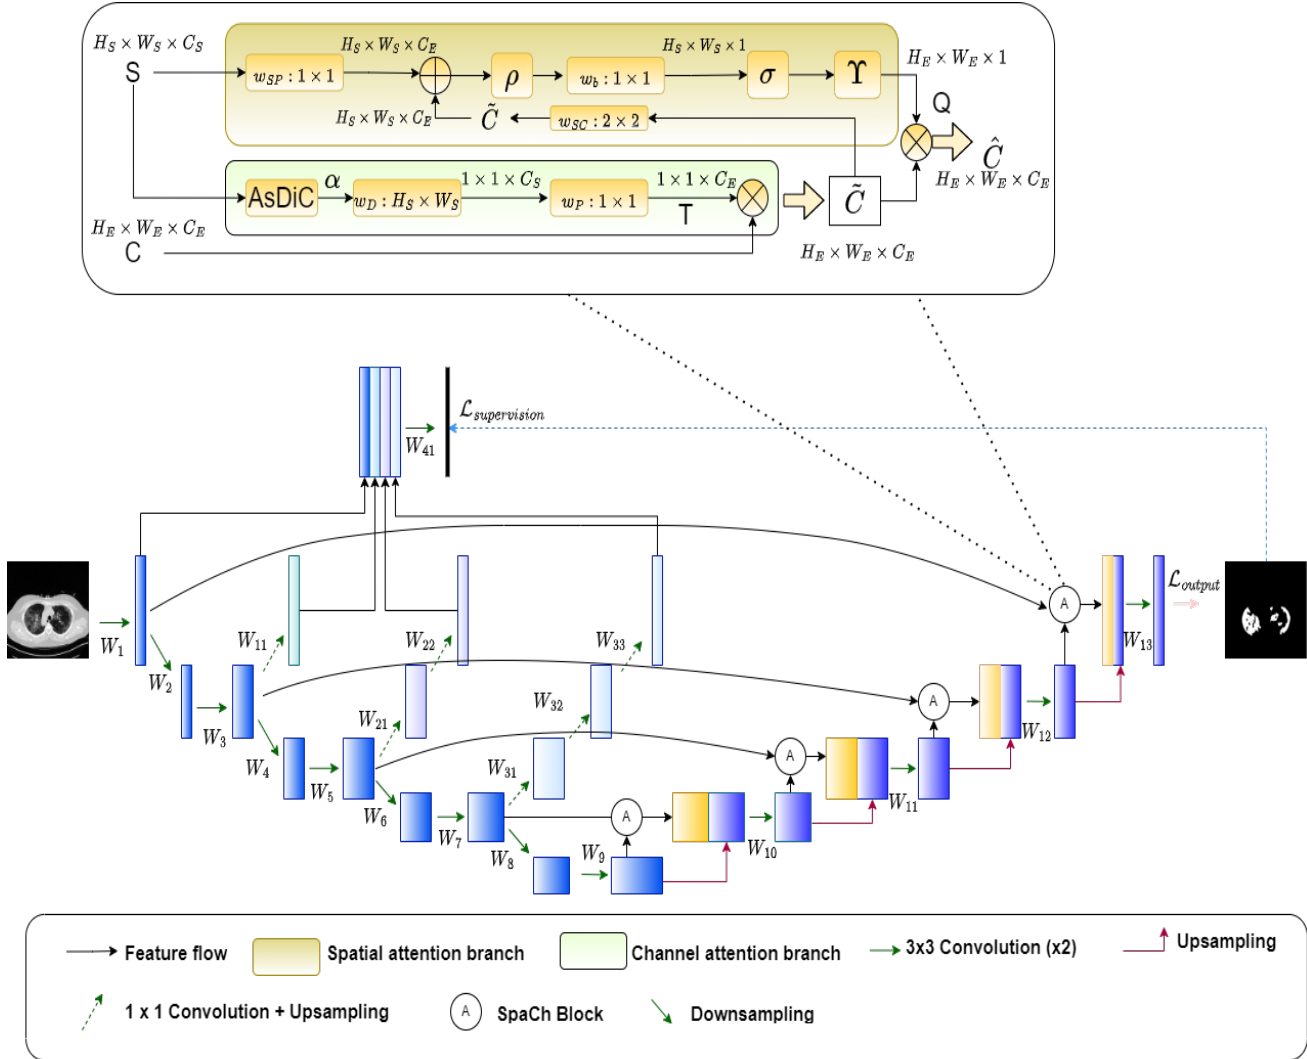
$H_S \times W_S \times C_S$
S
$H_S \times W_S \times C_E$
$w_{SP}: 1 \times 1$
$\rho$
$w_b: 1 \times 1$
$H_S \times W_S \times 1$
$\sigma$
$\Upsilon$
$H_E \times W_E \times 1$
Q
$H_S \times W_S \times C_E$
$\tilde{C}$
$w_{SC}: 2 \times 2$
$\hat{C}$
$H_E \times W_E \times C_E$
AsDiC
$\alpha$
$w_D: H_S \times W_S$
$1 \times 1 \times C_S$
$w_P: 1 \times 1$
$1 \times 1 \times C_E$
T
$\tilde{C}$
$H_E \times W_E \times C_E$
C
$H_E \times W_E \times C_E$

$\mathcal{L}_{supervision}$
$W_{41}$
$W_1$
$W_2$
$W_3$
$W_4$
$W_5$
$W_6$
$W_7$
$W_8$
$W_9$
$W_{10}$
$W_{11}$
$W_{12}$
$W_{13}$
$W_{11}$
$W_{22}$
$W_{33}$
$W_{21}$
$W_{32}$
$W_{31}$
$\mathcal{L}_{output}$
A
A
A
A

Feature flow
Spatial attention branch
Channel attention branch
3x3 Convolution (x2)
Upsampling
1 x 1 Convolution + Upsampling
A SpaCh Block
Downsampling